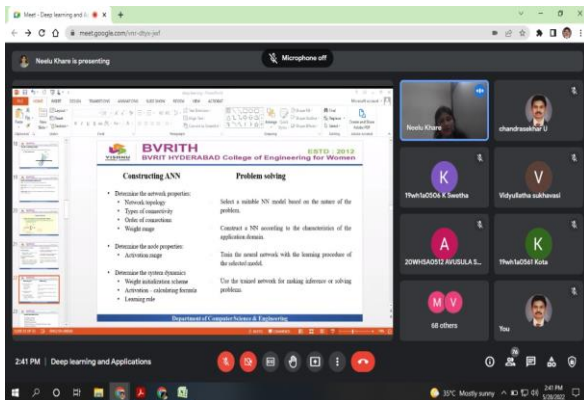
Meet - Deep learning and A ×
meet.google.com/vnr-dtjx-jwf

Neelu Khare is presenting

Microphone off

BVRITH
ESTD : 2012
BVRIT HYDERABAD College of Engineering for Women

Constructing ANN

• Determine the network properties:
• Network topology
• Types of connectivity
• Order of connections
• Weight range

• Determine the node properties:
• Activation range

• Determine the system dynamics
• Weight initialization scheme
• Activation – calculating formula
• Learning rule

Problem solving

Select a suitable NN model based on the nature of the problem.

Construct a NN according to the characteristics of the application domain.

Train the neural network with the learning procedure of the selected model.

Use the trained network for making inference or solving problems.

Department of Computer Science & Engineering

Neelu Khare
chandrasekhar U
K
19wh1a0506 K Swetha
V
Vidyullatha sukhavasi
A
20WH5A0512 AVUSULA S...
K
19wh1a0561 Kota
M V
68 others
You

2:41 PM | Deep learning and Applications

35°C Mostly sunny
2:41 PM